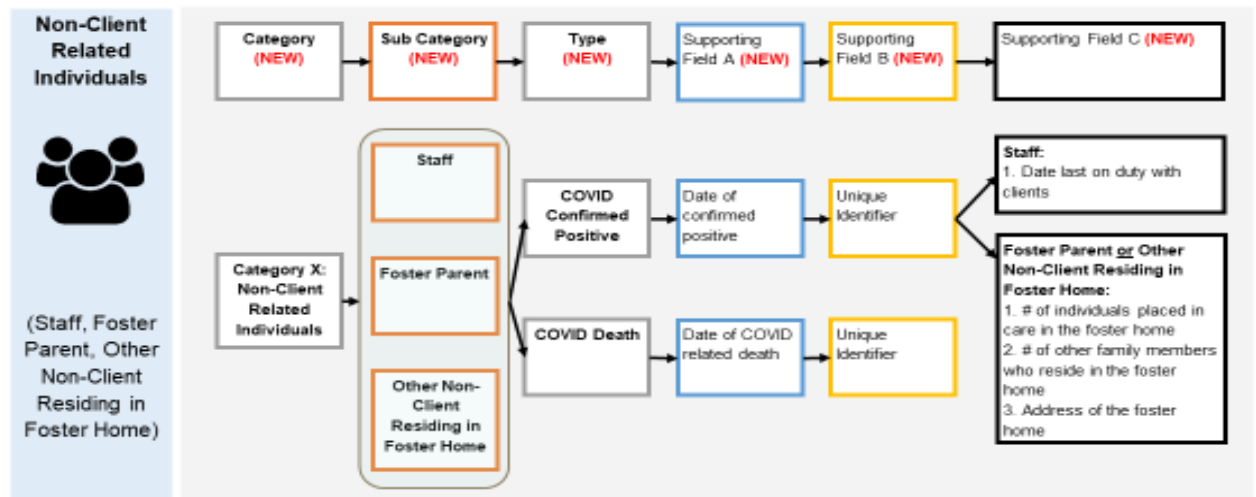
Non-Client Related Individuals

(Staff, Foster Parent, Other Non-Client Residing in Foster Home)

Category (NEW)

Sub Category (NEW)

Type (NEW)

Supporting Field A (NEW)

Supporting Field B (NEW)

Supporting Field C (NEW)

Category X: Non-Client Related Individuals

Staff

Foster Parent

Other Non-Client Residing in Foster Home

COVID Confirmed Positive

Date of confirmed positive

Unique Identifier

COVID Death

Date of COVID related death

Unique Identifier

Staff:
1. Date last on duty with clients

Foster Parent or Other Non-Client Residing in Foster Home:
1. # of individuals placed in care in the foster home
2. # of other family members who reside in the foster home
3. Address of the foster home